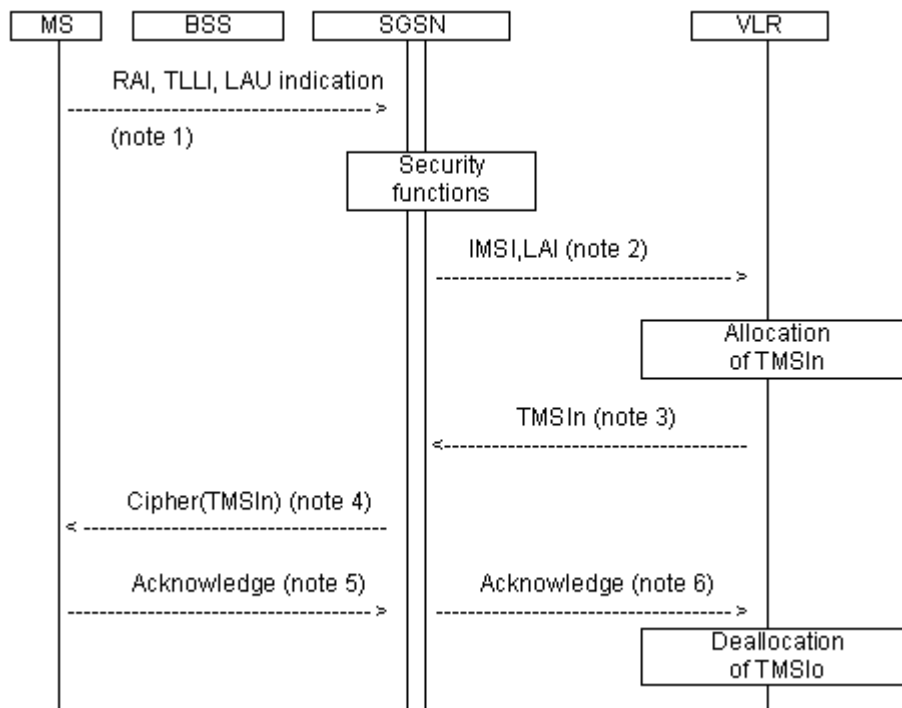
MS

BSS

SGSN

VLR

RAI, TLLI, LAU indication

(note 1)

Security functions

IMSI,LAI (note 2)

Allocation of TMSIn

TMSIn (note 3)

Cipher(TMSIn) (note 4)

Acknowledge (note 5)

Acknowledge (note 6)

Deallocation of TMSIo